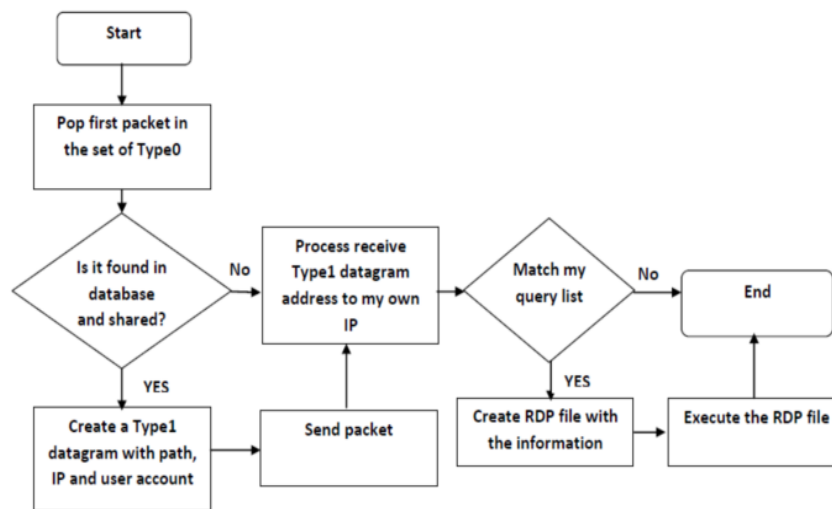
Start

Pop first packet in the set of Type0

Is it found in database and shared?

No

YES

Process receive Type1 datagram address to my own IP

Match my query list

No

End

YES

Create a Type1 datagram with path, IP and user account

Send packet

Create RDP file with the information

Execute the RDP file